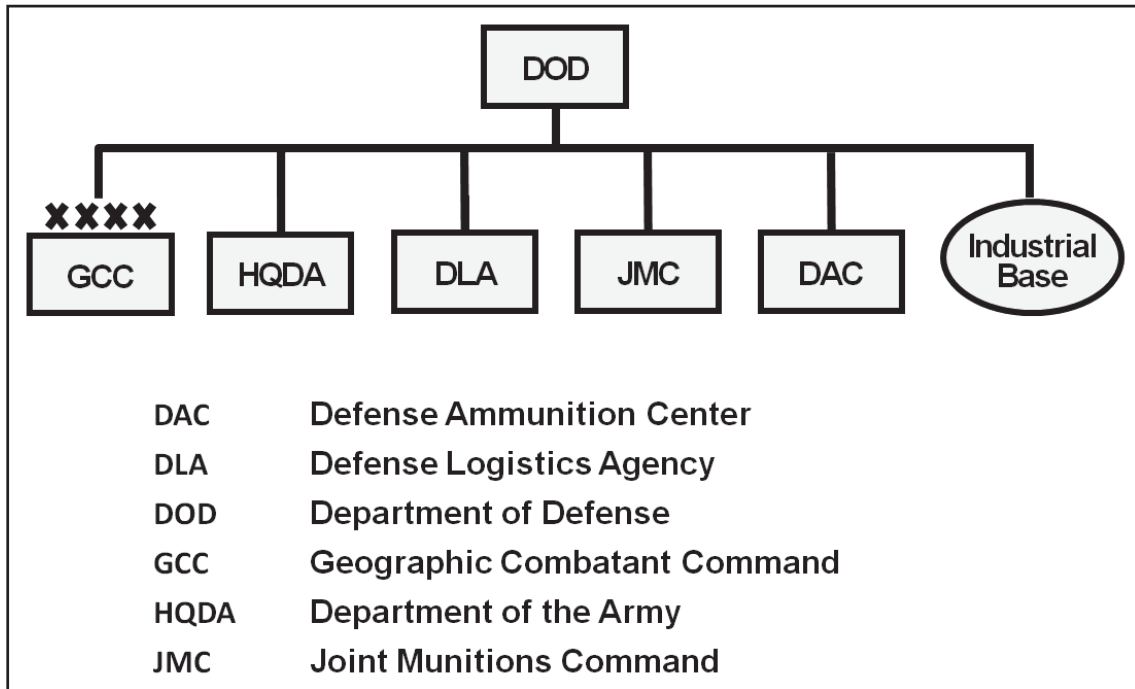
DOD

XXXX

GCC

HQDA

DLA

JMC

DAC

Industrial Base

| | |
|---|---|
| DAC | Defense Ammunition Center |
| DLA | Defense Logistics Agency |
| DOD | Department of Defense |
| GCC | Geographic Combatant Command |
| HQDA | Department of the Army |
| JMC | Joint Munitions Command |